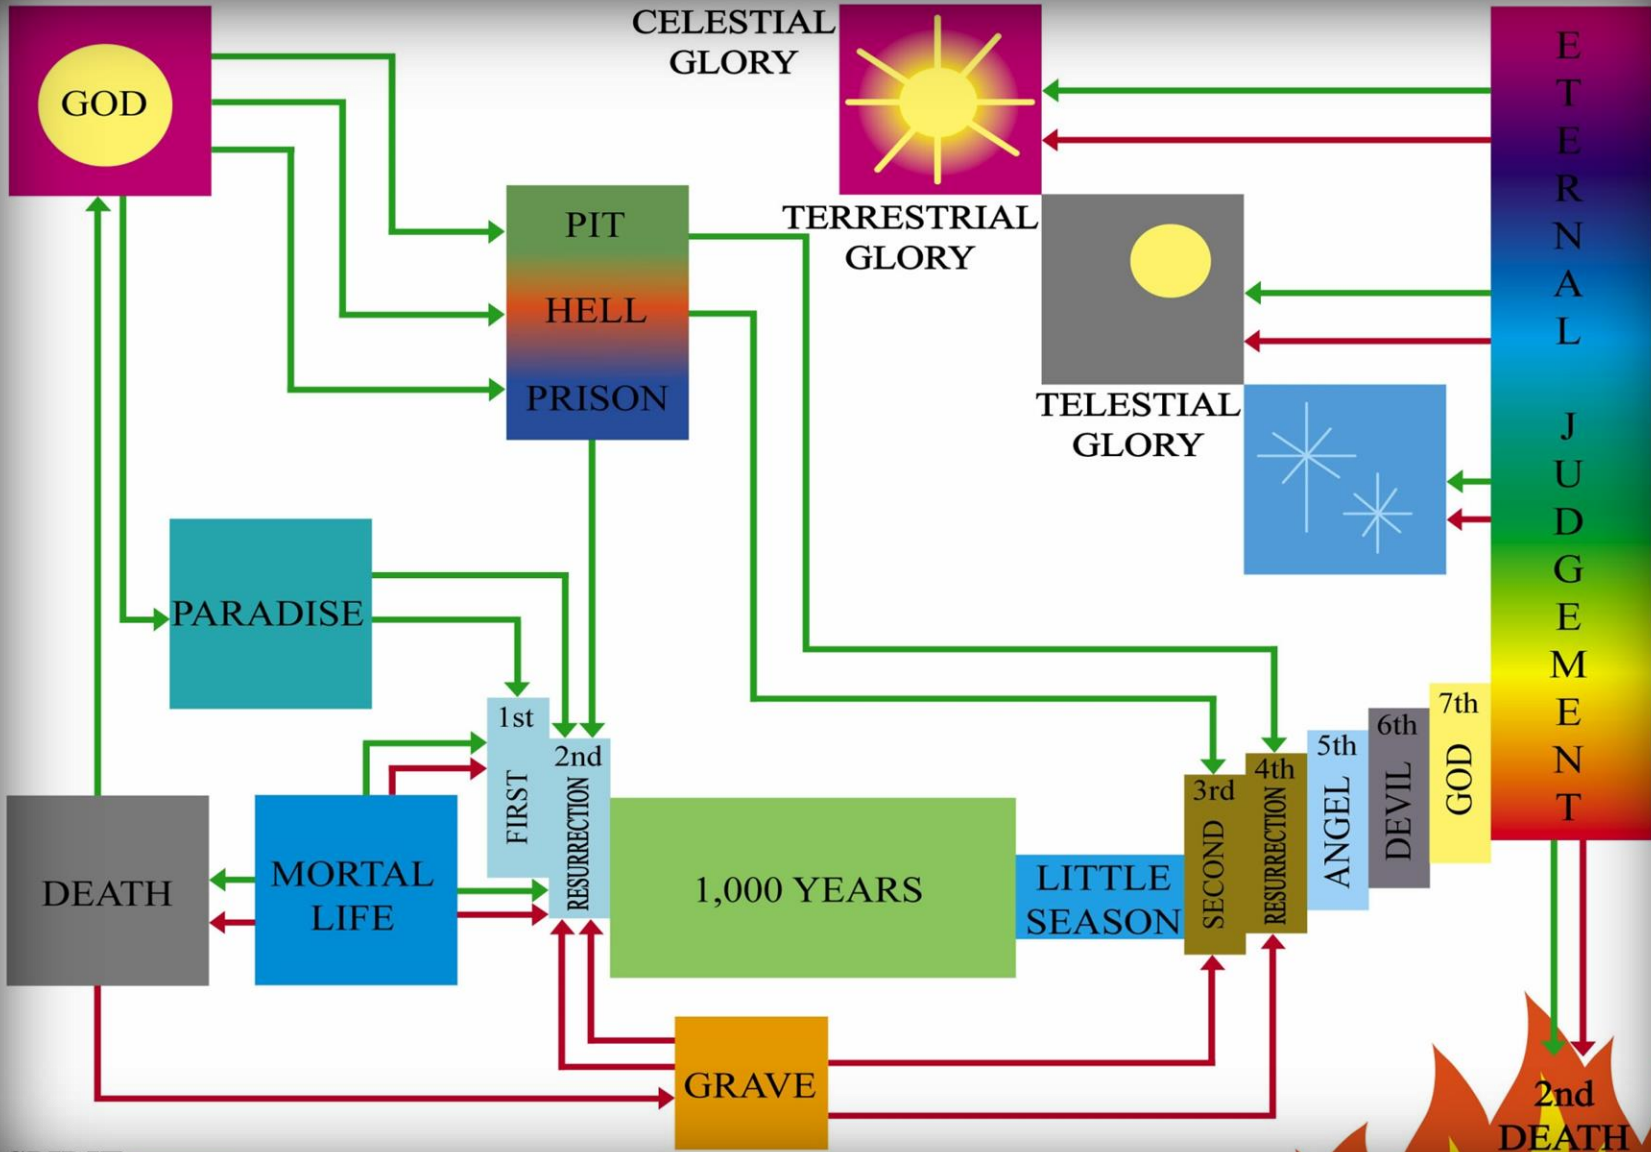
GOD

CELESTIAL GLORY

ETERNAL JUDGEMENT

PIT
HELL
PRISON

TERRESTRIAL GLORY

TELESTIAL GLORY

PARADISE

1st
FIRST
2nd
RESURRECTION

DEATH

MORTAL LIFE

1,000 YEARS

LITTLE SEASON

3rd
SECOND
4th
RESURRECTION

5th
ANGEL
6th
DEVIL
7th
GOD

GRAVE

2nd DEATH